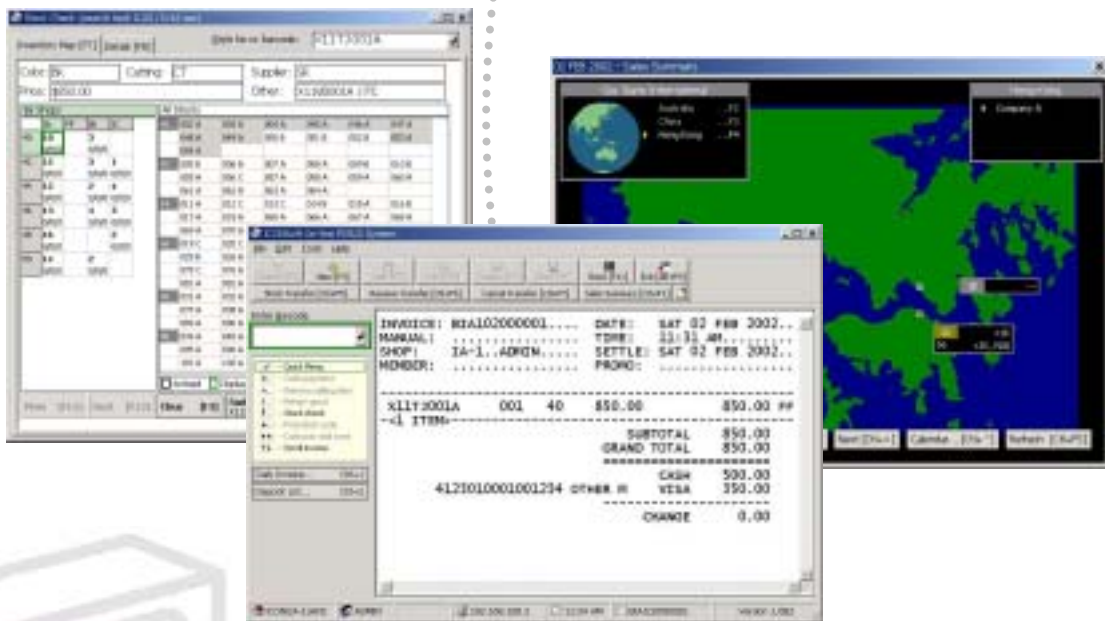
INVOICE: BIA1020000001....
MANUAL: ...................
SHOP: IA-1..ADMIN.......
MEMBER: ...................

DATE: SAT 02 FEB 2002..
TIME: 11:31 AM.........
SETTLE: SAT 02 FEB 2002..
PROMO: ...................

X11T3001A 001 40 850.00 850.00 PP
--1 ITEMS--

SUBTOTAL 850.00
GRAND TOTAL 850.00

CASH 500.00
41230100001001234 OTHER H VISA 350.00

CHANGE 0.00

Color: BK
Cutting: CT
Supplier: SK
Price: $850.00
Other: X11T3001A
Style No or Barcode: X11T3001A

Next [Ctrl+] Calendar... [Ctrl+] Refresh [Ctrl+F5]

Version 1.082